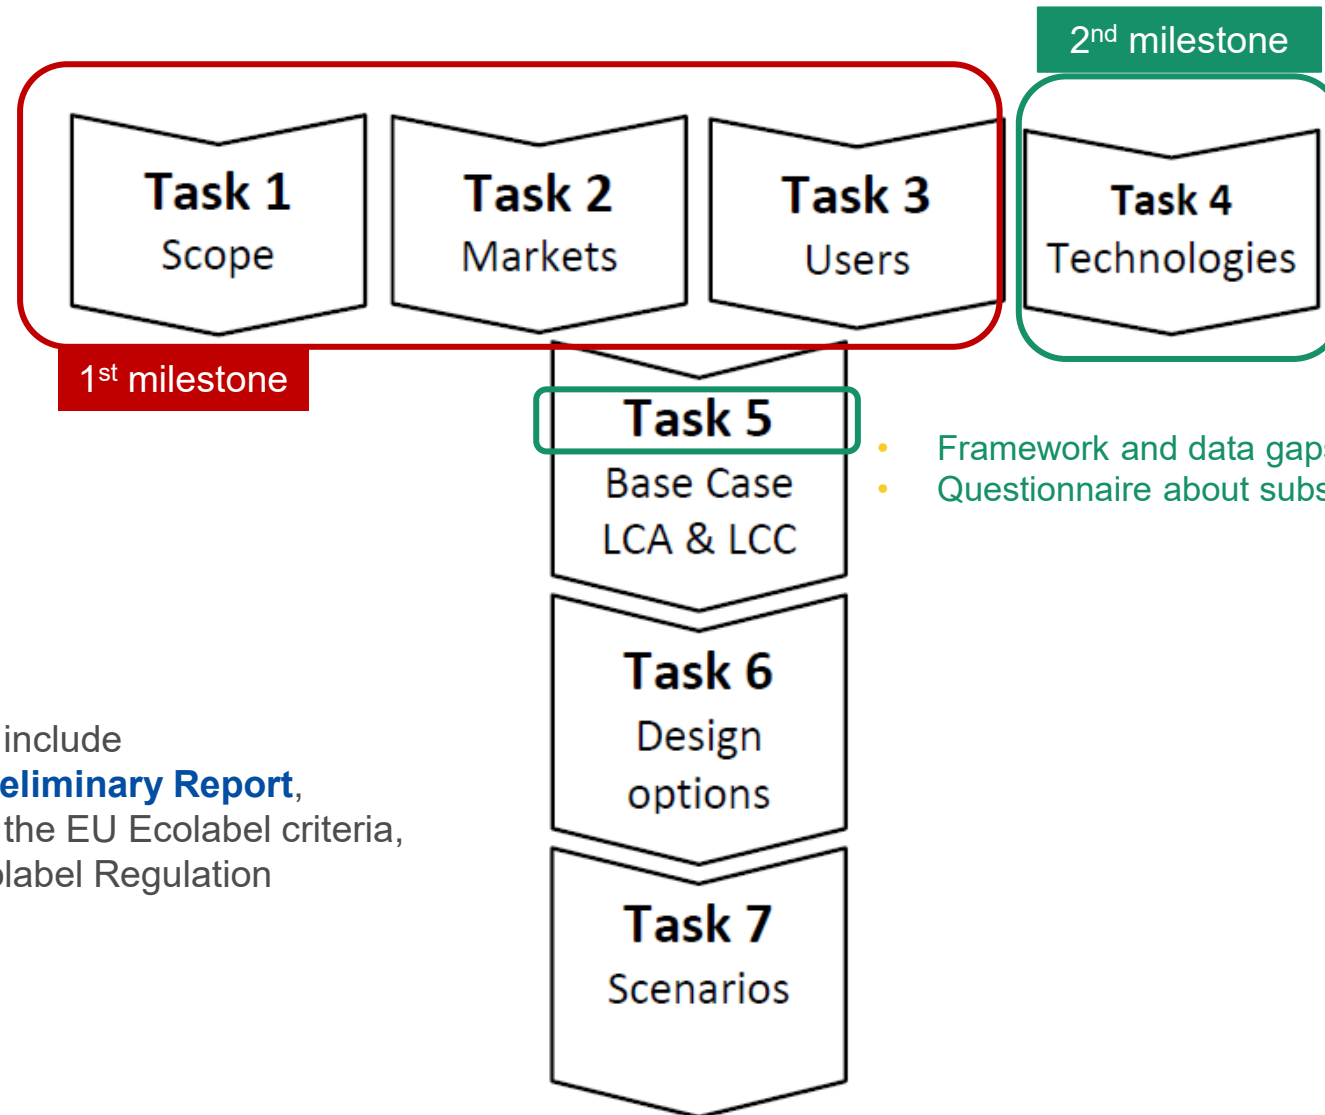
2$^{nd}$ milestone

Task 1
Scope

Task 2
Markets

Task 3
Users

Task 4
Technologies

1$^{st}$ milestone

Task 5
Base Case
LCA & LCC

• Framework and data gap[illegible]
• Questionnaire about subs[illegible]

Task 6
Design
options

Task 7
Scenarios

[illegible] include
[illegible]eliminary Report,
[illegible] the EU Ecolabel criteria,
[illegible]label Regulation